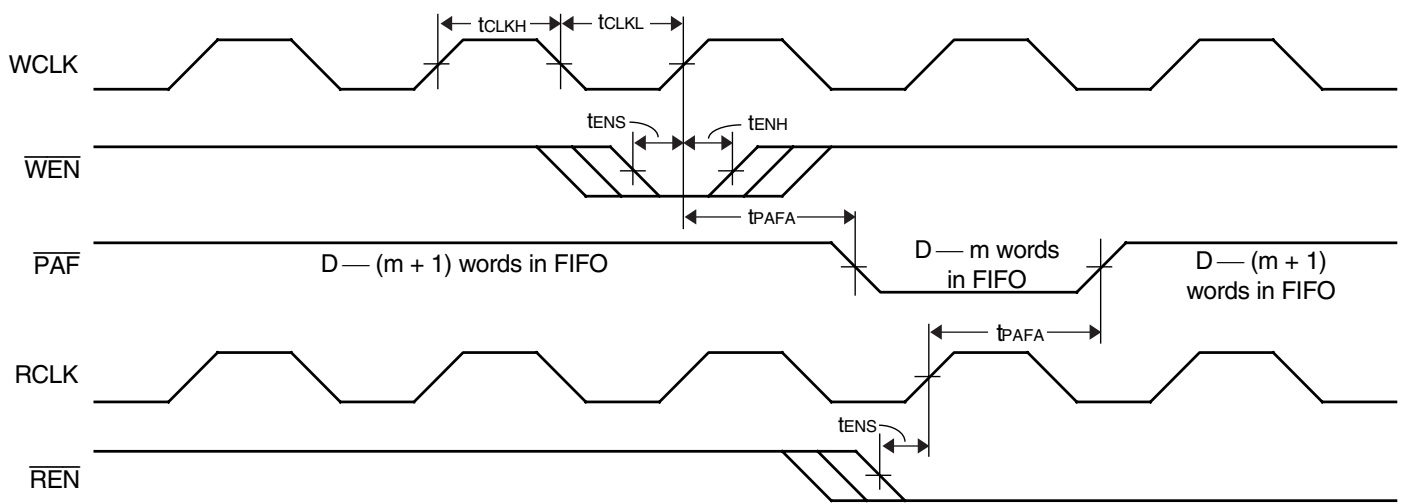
$t_{CLKH}$ $t_{CLKL}$

WCLK

$t_{ENS}$ $t_{ENH}$

$\overline{WEN}$

$t_{PAFA}$

$\overline{PAF}$

D — (m + 1) words in FIFO

D — m words in FIFO

D — (m + 1) words in FIFO

$t_{PAFA}$

RCLK

$t_{ENS}$

$\overline{REN}$